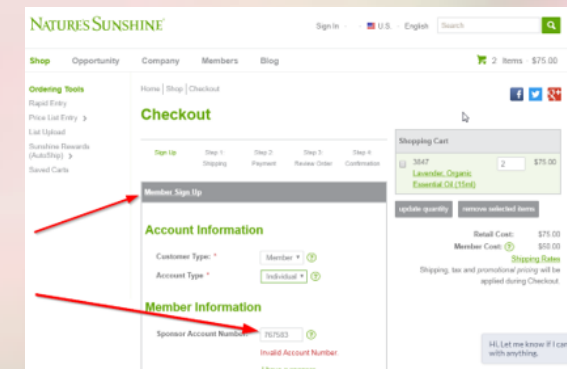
NATURE'S SUNSHINE

Sign In · U.S. · English Search

Shop Opportunity Company Members Blog

2 Items · $75.00

Ordering Tools
Rapid Entry
Price List Entry >
List Upload
Sunshine Rewards (AutoShip) >
Saved Carts

Home | Shop | Checkout

Checkout

Sign Up
Step 1: Shipping
Step 2: Payment
Step 3: Review Order
Step 4: Confirmation

Member Sign Up

Account Information

Customer Type: * Member
Account Type * Individual

Member Information

Sponsor Account Number * 707583
Invalid Account Number.

Shopping Cart

3847 Lavender, Organic Essential Oil (15ml) 2 $75.00

update quantity remove selected items

Retail Cost: $75.00
Member Cost: $60.00
Shipping Rates
Shipping, tax and promotional pricing will be applied during Checkout.

Hi, Let me know if I can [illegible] with anything.